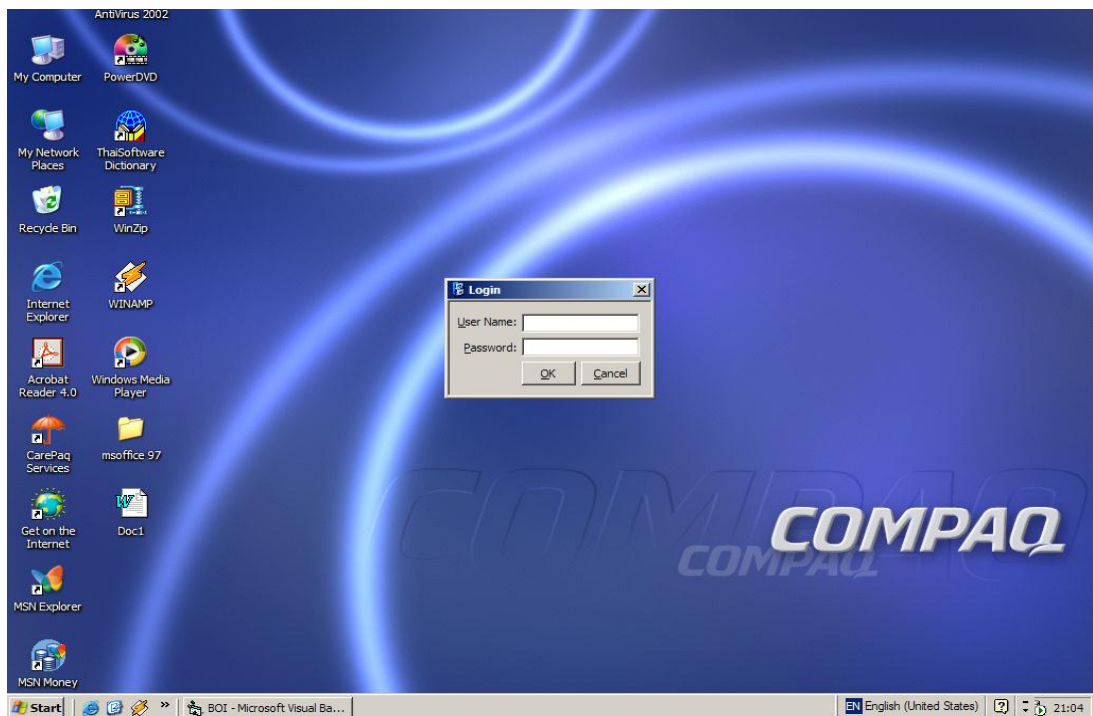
AntiVirus 2002

My Computer
PowerDVD

My Network Places
ThaiSoftware Dictionary

Recycle Bin
WinZip

Internet Explorer
WINAMP

Acrobat Reader 4.0
Windows Media Player

CarePaq Services
msoffice 97

Get on the Internet
Doc1

MSN Explorer

MSN Money

Login

User Name:
Password:
OK
Cancel

COMPAQ
COMPAQ
COMPAQ

Start
BOI - Microsoft Visual Ba...
EN English (United States)
21:04